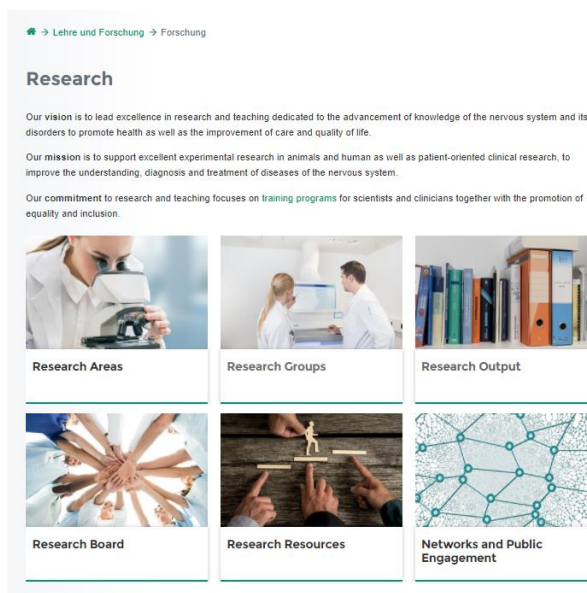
→ Lehre und Forschung → Forschung

Research

Our vision is to lead excellence in research and teaching dedicated to the advancement of knowledge of the nervous system and its disorders to promote health as well as the improvement of care and quality of life.

Our mission is to support excellent experimental research in animals and human as well as patient-oriented clinical research, to improve the understanding, diagnosis and treatment of diseases of the nervous system.

Our commitment to research and teaching focuses on training programs for scientists and clinicians together with the promotion of equality and inclusion.

Research Areas

Research Groups

Research Output

Research Board

Research Resources

Networks and Public Engagement